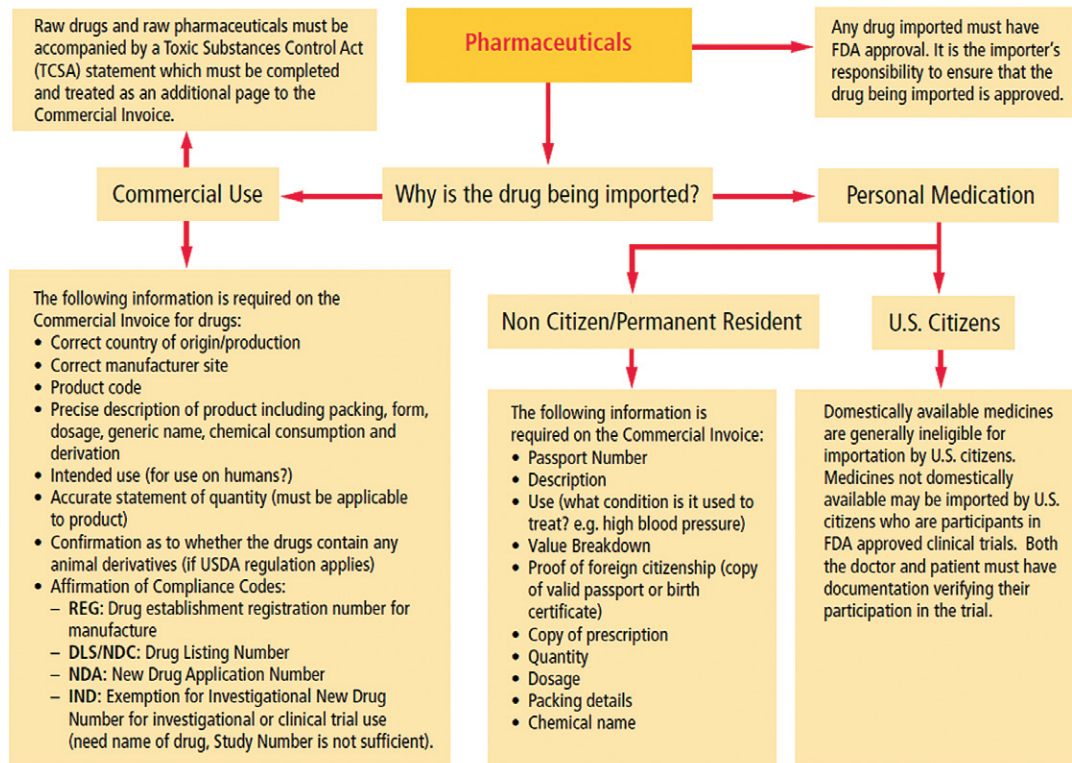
Raw drugs and raw pharmaceuticals must be accompanied by a Toxic Substances Control Act (TCSA) statement which must be completed and treated as an additional page to the Commercial Invoice.

Pharmaceuticals

Any drug imported must have FDA approval. It is the importer's responsibility to ensure that the drug being imported is approved.

Commercial Use

Why is the drug being imported?

Personal Medication

The following information is required on the Commercial Invoice for drugs:
- Correct country of origin/production
- Correct manufacturer site
- Product code
- Precise description of product including packing, form, dosage, generic name, chemical consumption and derivation
- Intended use (for use on humans?)
- Accurate statement of quantity (must be applicable to product)
- Confirmation as to whether the drugs contain any animal derivatives (if USDA regulation applies)
- Affirmation of Compliance Codes:
 – **REG:** Drug establishment registration number for manufacture
 – **DLS/NDC:** Drug Listing Number
 – **NDA:** New Drug Application Number
 – **IND:** Exemption for Investigational New Drug Number for investigational or clinical trial use (need name of drug, Study Number is not sufficient).

Non Citizen/Permanent Resident

The following information is required on the Commercial Invoice:
- Passport Number
- Description
- Use (what condition is it used to treat? e.g. high blood pressure)
- Value Breakdown
- Proof of foreign citizenship (copy of valid passport or birth certificate)
- Copy of prescription
- Quantity
- Dosage
- Packing details
- Chemical name

U.S. Citizens

Domestically available medicines are generally ineligible for importation by U.S. citizens. Medicines not domestically available may be imported by U.S. citizens who are participants in FDA approved clinical trials. Both the doctor and patient must have documentation verifying their participation in the trial.